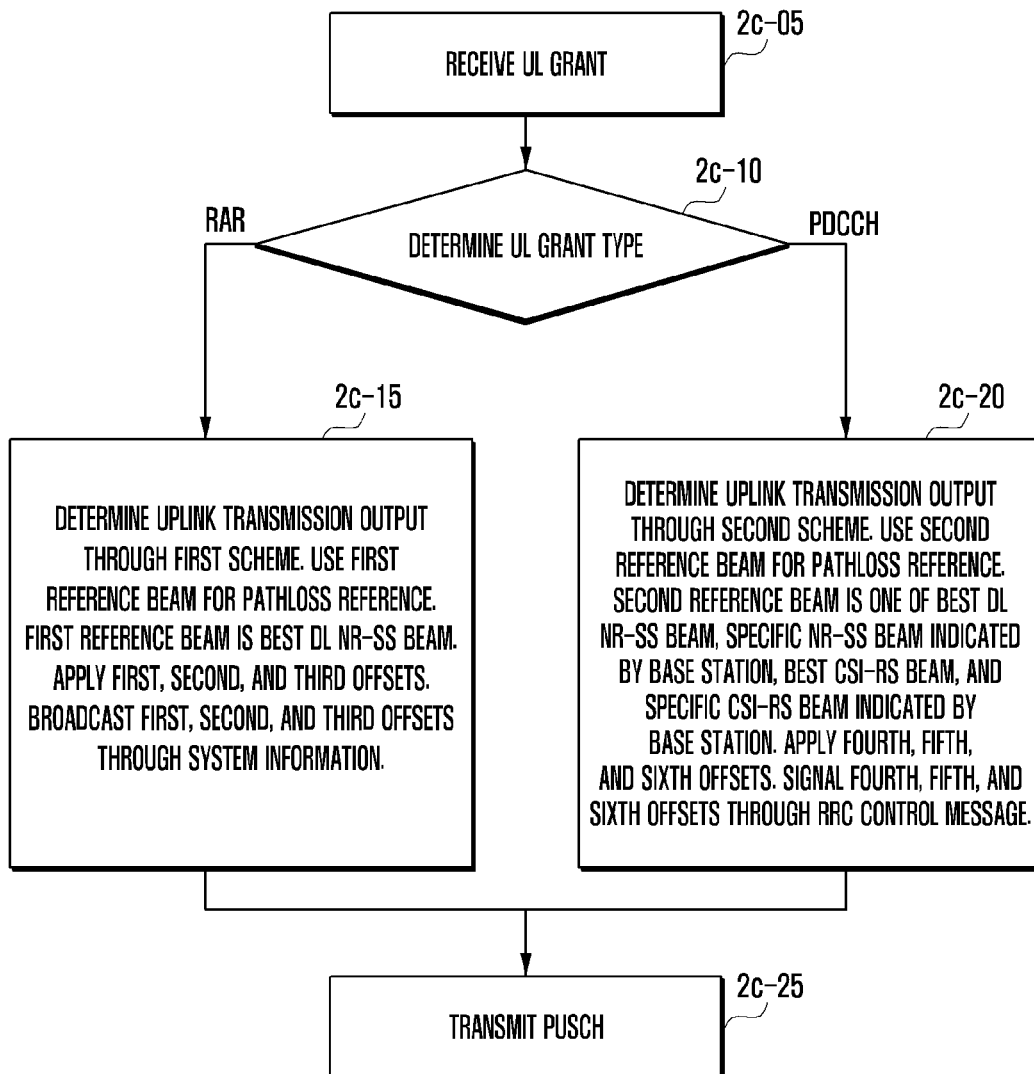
2c-05

RECEIVE UL GRANT

2c-10

RAR

DETERMINE UL GRANT TYPE

PDCCH

2c-15

DETERMINE UPLINK TRANSMISSION OUTPUT THROUGH FIRST SCHEME. USE FIRST REFERENCE BEAM FOR PATHLOSS REFERENCE. FIRST REFERENCE BEAM IS BEST DL NR-SS BEAM. APPLY FIRST, SECOND, AND THIRD OFFSETS. BROADCAST FIRST, SECOND, AND THIRD OFFSETS THROUGH SYSTEM INFORMATION.

2c-20

DETERMINE UPLINK TRANSMISSION OUTPUT THROUGH SECOND SCHEME. USE SECOND REFERENCE BEAM FOR PATHLOSS REFERENCE. SECOND REFERENCE BEAM IS ONE OF BEST DL NR-SS BEAM, SPECIFIC NR-SS BEAM INDICATED BY BASE STATION, BEST CSI-RS BEAM, AND SPECIFIC CSI-RS BEAM INDICATED BY BASE STATION. APPLY FOURTH, FIFTH, AND SIXTH OFFSETS. SIGNAL FOURTH, FIFTH, AND SIXTH OFFSETS THROUGH RRC CONTROL MESSAGE.

2c-25

TRANSMIT PUSCH